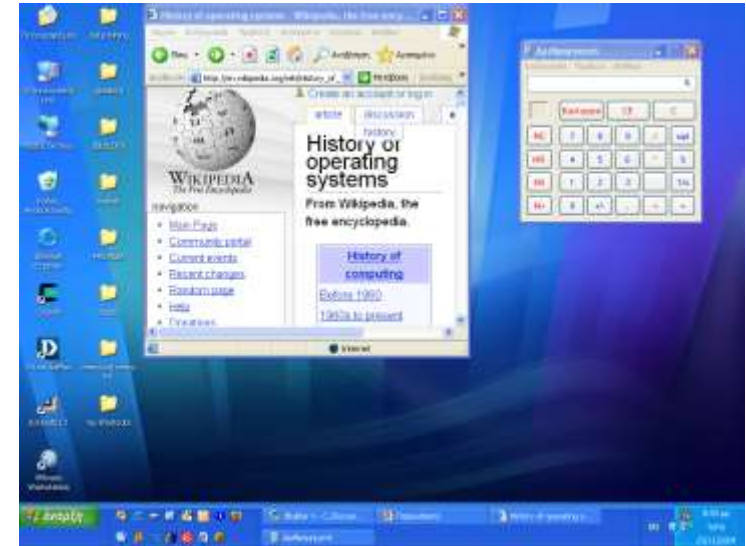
History of operating systems - Wikipedia, the free ency...

Create an account or log in

article

discussion

history

WIKIPEDIA
The Free Encyclopedia

navigation

Main Page

Community portal

Current events

Recent changes

Random page

Help

Donations

History of operating systems

From Wikipedia, the free encyclopedia.

History of computing

Before 1960

1960s to present

Internet

Backspace

CE

C

MC

MR

MS

M+

7

8

9

/

sqrt

4

5

6

*

%

1

2

3

-

1/x

0

+/-

.

+

=

έναρξη